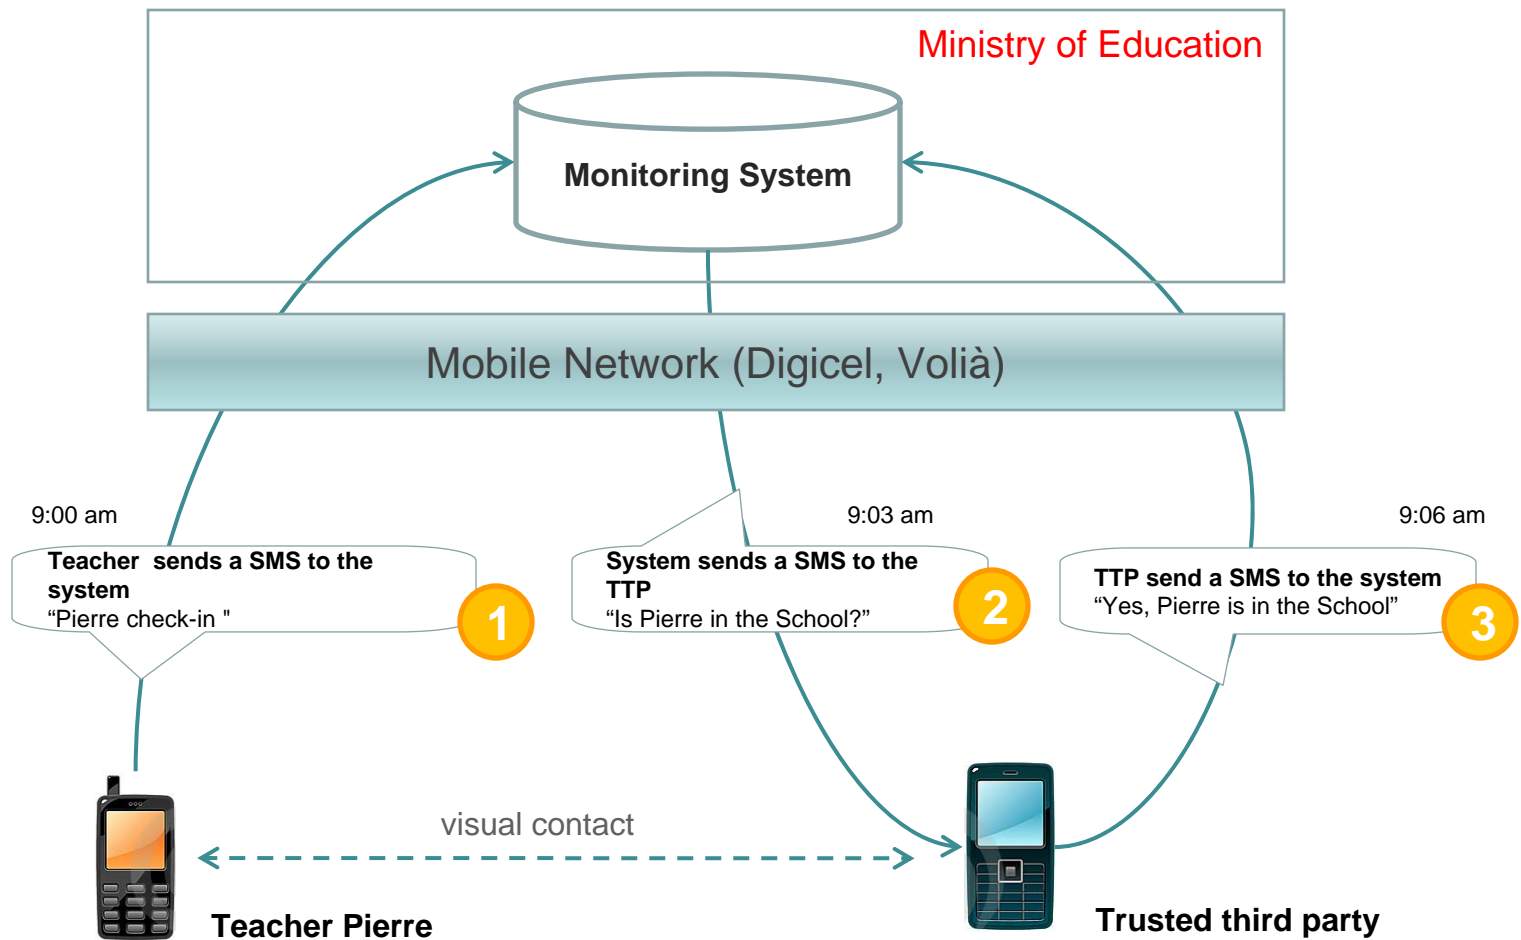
Ministry of Education

Monitoring System

Mobile Network (Digicel, Volià)

9:00 am

Teacher sends a SMS to the system
“Pierre check-in ”

1

9:03 am

System sends a SMS to the TTP
“Is Pierre in the School?”

2

9:06 am

TTP send a SMS to the system
“Yes, Pierre is in the School”

3

visual contact

Teacher Pierre

Trusted third party